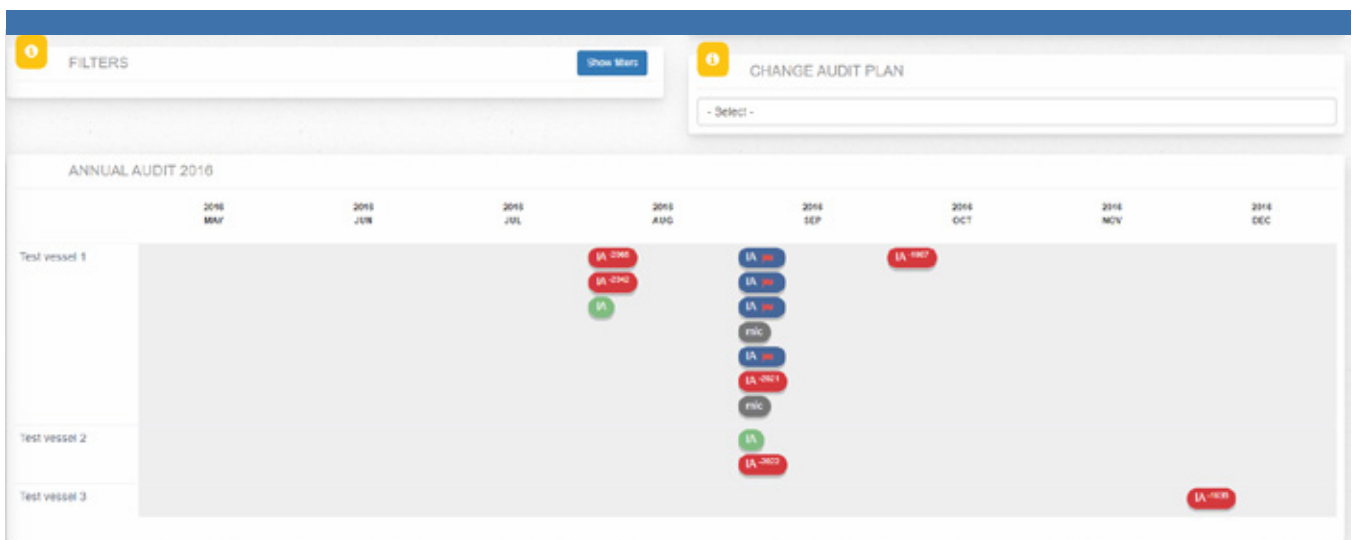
FILTERS

Show filters

CHANGE AUDIT PLAN

- Select -

ANNUAL AUDIT 2016

| | 2016 MAY | 2016 JUN | 2016 JUL | 2016 AUG | 2016 SEP | 2016 OCT | 2016 NOV | 2016 DEC |
|---|---|---|---|---|---|---|---|---|
| Test vessel 1 | | | | IA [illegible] IA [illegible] IA | IA IA IA mic IA IA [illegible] mic | IA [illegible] | | |
| Test vessel 2 | | | | | IA IA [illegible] | | | |
| Test vessel 3 | | | | | | | | IA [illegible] |